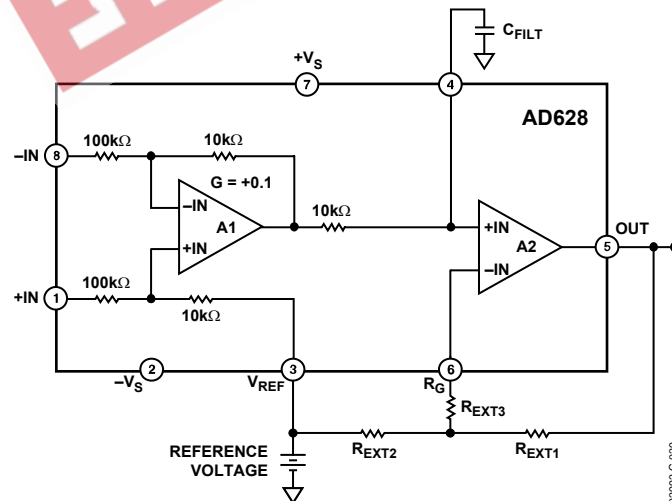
$C_{FILT}$

$+V_S$

7

4

AD628

–IN

8

100kΩ

10kΩ

G = +0.1

–IN

A1

+IN

10kΩ

+IN

A2

–IN

5

OUT

+IN

1

100kΩ

10kΩ

2

$-V_S$

3

$V_{REF}$

6

$R_G$

$R_{EXT3}$

REFERENCE VOLTAGE

$R_{EXT2}$

$R_{EXT1}$

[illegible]